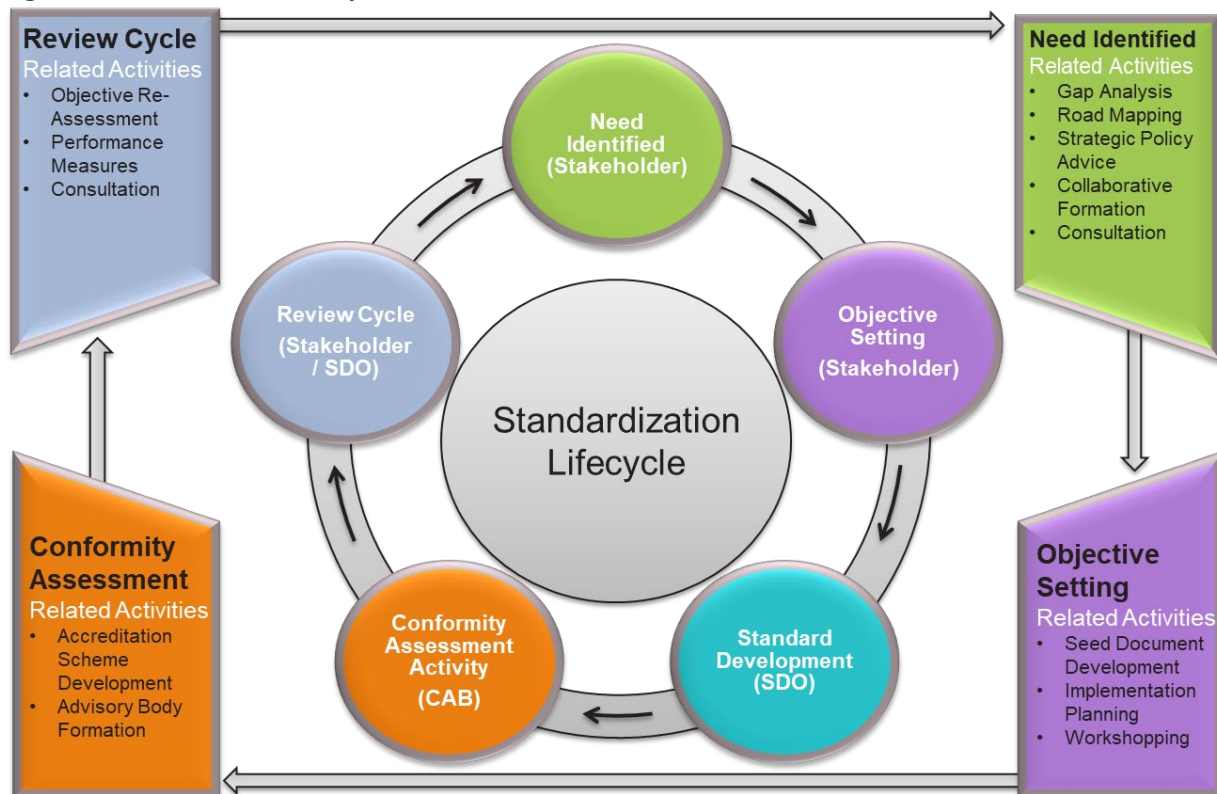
Review Cycle
Related Activities
- Objective Re-Assessment
- Performance Measures
- Consultation

Need Identified
Related Activities
- Gap Analysis
- Road Mapping
- Strategic Policy Advice
- Collaborative Formation
- Consultation

Need Identified (Stakeholder)

Objective Setting (Stakeholder)

Standard Development (SDO)

Conformity Assessment Activity (CAB)

Review Cycle (Stakeholder / SDO)

Standardization Lifecycle

Conformity Assessment
Related Activities
- Accreditation Scheme Development
- Advisory Body Formation

Objective Setting
Related Activities
- Seed Document Development
- Implementation Planning
- Workshopping